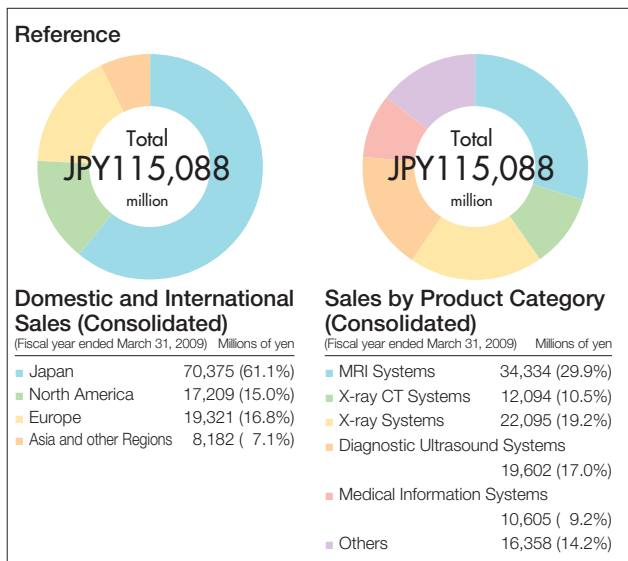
Reference

Total
JPY115,088
million

Total
JPY115,088
million

Domestic and International Sales (Consolidated)
(Fiscal year ended March 31, 2009) Millions of yen

| | |
|---|---|
| Japan | 70,375 (61.1%) |
| North America | 17,209 (15.0%) |
| Europe | 19,321 (16.8%) |
| Asia and other Regions | 8,182 ( 7.1%) |

Sales by Product Category (Consolidated)
(Fiscal year ended March 31, 2009) Millions of yen

| | |
|---|---|
| MRI Systems | 34,334 (29.9%) |
| X-ray CT Systems | 12,094 (10.5%) |
| X-ray Systems | 22,095 (19.2%) |
| Diagnostic Ultrasound Systems | 19,602 (17.0%) |
| Medical Information Systems | 10,605 ( 9.2%) |
| Others | 16,358 (14.2%) |